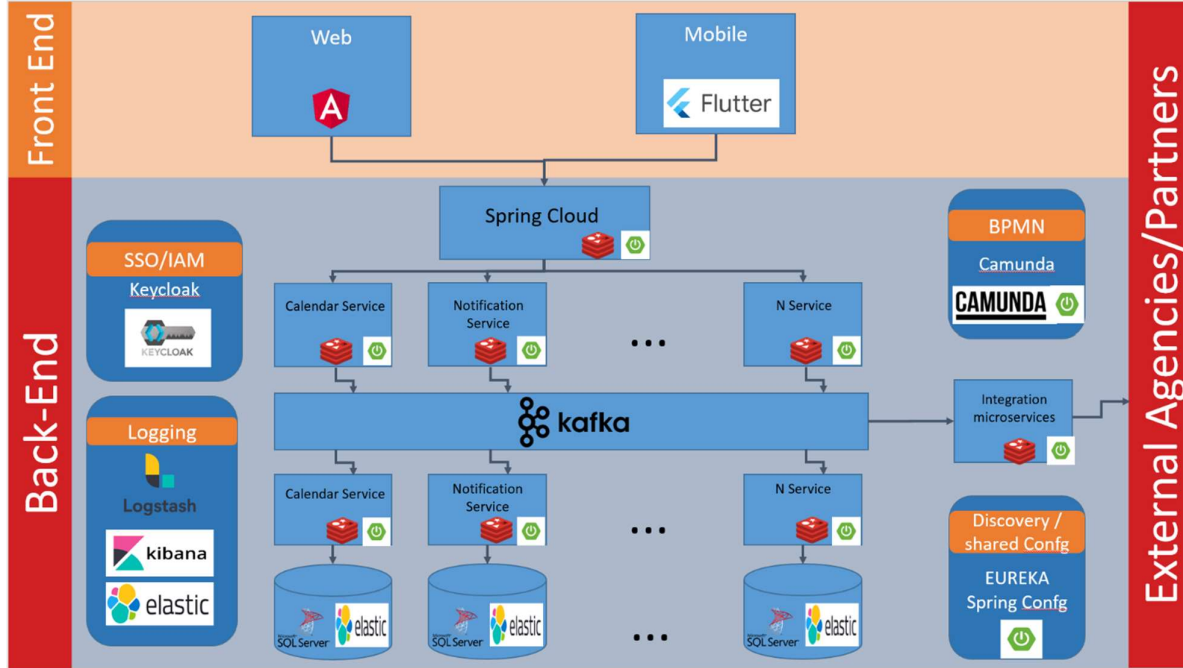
Front End

Web

A

Mobile

Flutter

Back-End

Spring Cloud

SSO/IAM

Keycloak

KEYCLOAK

Calendar Service

Notification Service

...

N Service

BPMN

Camunda

CAMUNDA

Logging

Logstash

kibana

elastic

kafka

Integration microservices

Calendar Service

Notification Service

...

N Service

Discovery / shared Confg

EUREKA Spring Confg

SQL Server

elastic

SQL Server

elastic

...

SQL Server

elastic

External Agencies/Partners